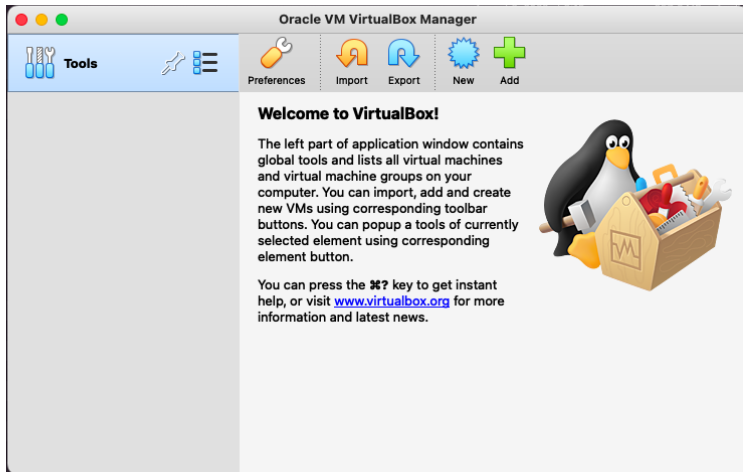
Oracle VM VirtualBox Manager

Tools

Preferences

Import

Export

New

Add

Welcome to VirtualBox!

The left part of application window contains global tools and lists all virtual machines and virtual machine groups on your computer. You can import, add and create new VMs using corresponding toolbar buttons. You can popup a tools of currently selected element using corresponding element button.

You can press the ⌘? key to get instant help, or visit www.virtualbox.org for more information and latest news.